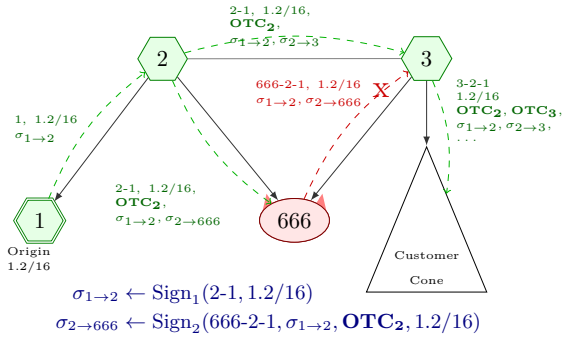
2-1, 1.2/16, $\mathbf{OTC_2}$, $\sigma_{1\to2}$, $\sigma_{2\to3}$

2

3

666-2-1, 1.2/16 $\sigma_{1\to2}$, $\sigma_{2\to666}$

X

1, 1.2/16 $\sigma_{1\to2}$

3-2-1 1.2/16 $\mathbf{OTC_2}$, $\mathbf{OTC_3}$, $\sigma_{1\to2}$, $\sigma_{2\to3}$, ...

2-1, 1.2/16, $\mathbf{OTC_2}$, $\sigma_{1\to2}$, $\sigma_{2\to666}$

1

Origin 1.2/16

666

Customer Cone

$\sigma_{1\to2} \leftarrow \text{Sign}_1(\text{2-1}, 1.2/16)$

$\sigma_{2\to666} \leftarrow \text{Sign}_2(\text{666-2-1}, \sigma_{1\to2}, \mathbf{OTC_2}, 1.2/16)$